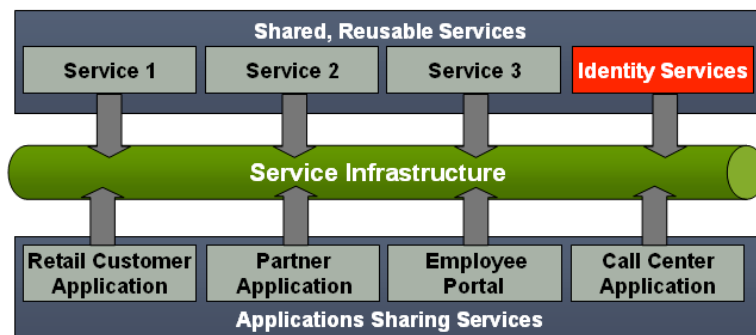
Shared, Reusable Services

Service 1

Service 2

Service 3

Identity Services

Service Infrastructure

Retail Customer Application

Partner Application

Employee Portal

Call Center Application

Applications Sharing Services